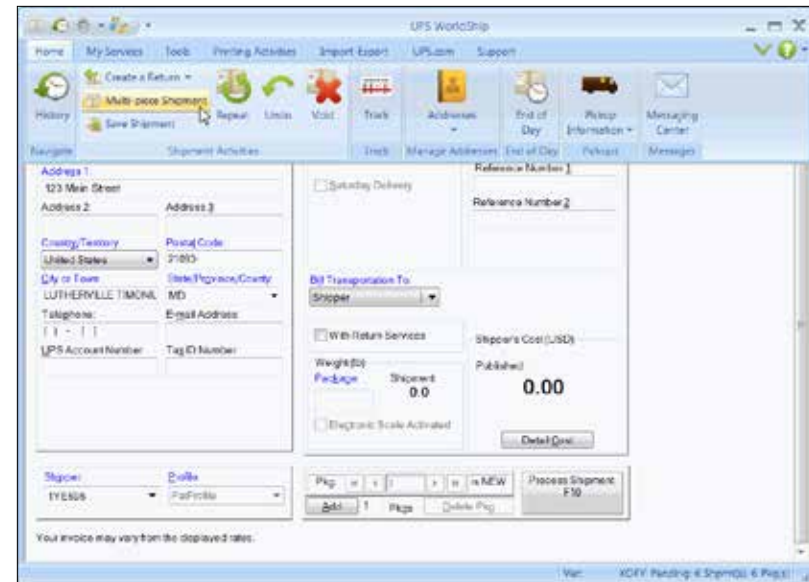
UPS WorldShip

Home My Services Tools Printing Activities Import-Export UPS.com Support

History Create a Return Multi-piece Shipment Save Shipment Repeat Undo Void Track Addresses End of Day Pickup Information Messaging Center

Navigate Shipment Activities Track Manage Addresses End of Day Pickups Messages

Address 1
123 Main Street
Address 2 Address 3
Country/Territory Postal Code
United States 21093
City or Town State/Province/County
LUTHERVILLE TIMONI MD
Telephone E-mail Address
UPS Account Number Tax ID Number

Saturday Delivery

Reference Number 1

Reference Number 2

Bill Transportation To:
Shipper

With Return Services

Weight (lb)
Package Shipment
0.0

Electronic Scale Activated

Shipper's Cost (USD)
Published
0.00

Detail Cost

Shipper Profile
1YE606 PatProfile

Pkg 1 is NEW
Add 1 Pkgs Delete Pkg

Process Shipment F10

Your invoice may vary from the displayed rates.

Ver: XOFY Pending: 4 Shpmt(s), 6 Pkg(s)